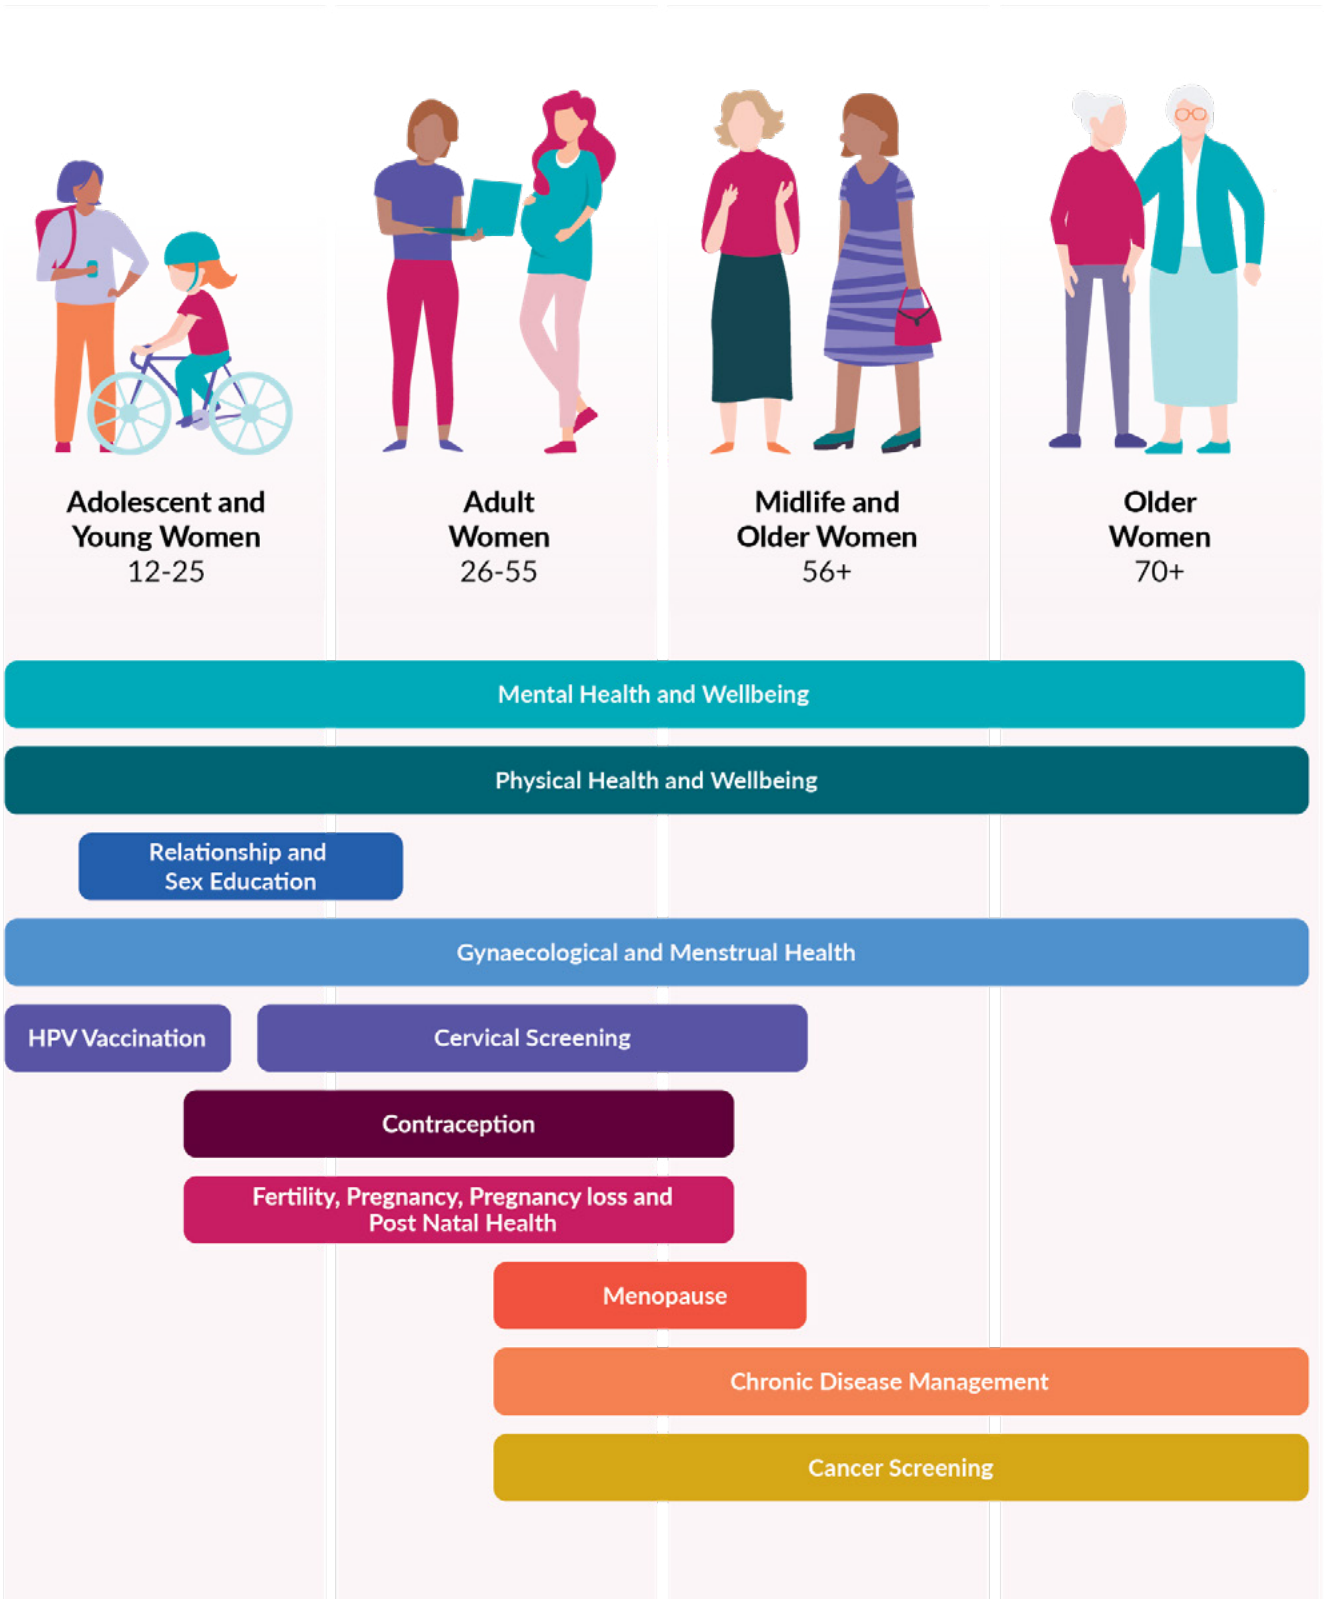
Adolescent and Young Women
12-25

Adult Women
26-55

Midlife and Older Women
56+

Older Women
70+

Mental Health and Wellbeing

Physical Health and Wellbeing

Relationship and Sex Education

Gynaecological and Menstrual Health

HPV Vaccination

Cervical Screening

Contraception

Fertility, Pregnancy, Pregnancy loss and Post Natal Health

Menopause

Chronic Disease Management

Cancer Screening